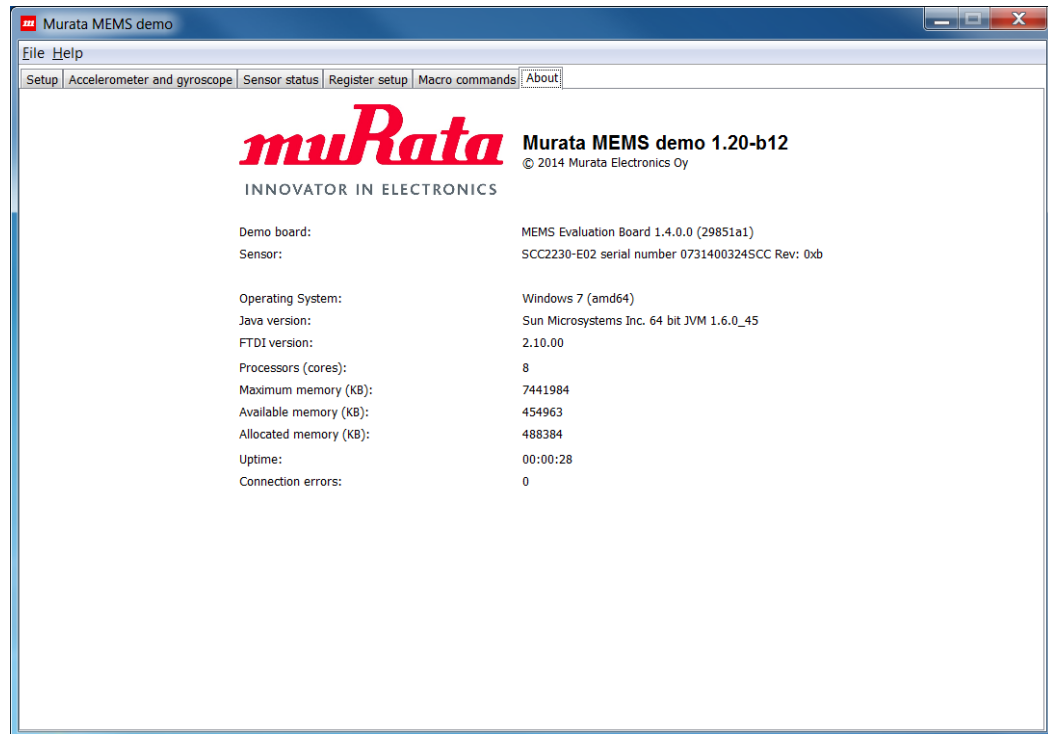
Murata MEMS demo

File Help

Setup | Accelerometer and gyroscope | Sensor status | Register setup | Macro commands | About

muRata
INNOVATOR IN ELECTRONICS

Murata MEMS demo 1.20-b12
© 2014 Murata Electronics Oy

| | |
|---|---|
| Demo board: | MEMS Evaluation Board 1.4.0.0 (29851a1) |
| Sensor: | SCC2230-E02 serial number 0731400324SCC Rev: 0xb |
| Operating System: | Windows 7 (amd64) |
| Java version: | Sun Microsystems Inc. 64 bit JVM 1.6.0_45 |
| FTDI version: | 2.10.00 |
| Processors (cores): | 8 |
| Maximum memory (KB): | 7441984 |
| Available memory (KB): | 454963 |
| Allocated memory (KB): | 488384 |
| Uptime: | 00:00:28 |
| Connection errors: | 0 |